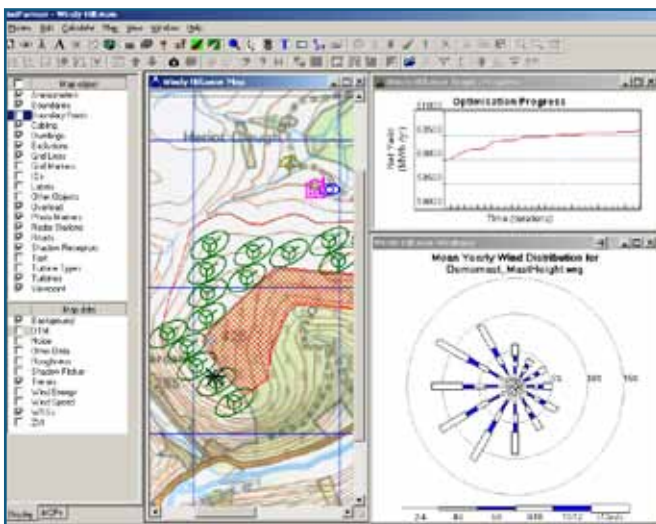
WindFarmer - Windy Hillside
Windy Hillside Map
Optimisation Progress
Net Yield (MWh/yr)
Time (iterations)
Mean Yearly Wind Distribution for Demomast, MastHeight.wsg
Map view
Anemometers
Boundaries
Boundary Trees
Cabling
Dwellings
Exclusions
Grid Lines
Grid Markers
Labels
Other Objects
Overhead
Photo Markers
Radio Stations
Roads
Shadow Receptors
Text
Turbine Types
Turbines
Viewpoint
Map data
Background
DTM
Noise
Other Grids
Roughness
Shadow Flicker
Terrain
Wind Energy
Wind Speed
WSGs
ZVI
Hector